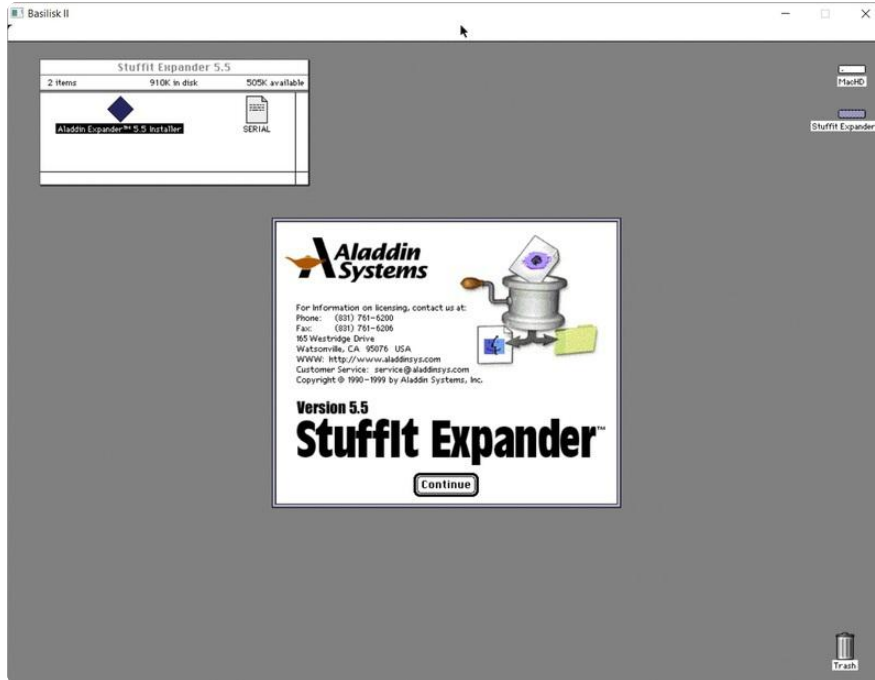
Basilisk II

StuffIt Expander 5.5

2 items 910K in disk 505K available

Aladdin Expander™ 5.5 Installer

SERIAL

MacHD

StuffIt Expander

Aladdin Systems

For information on licensing, contact us at:
Phone: (831) 761-6200
Fax: (831) 761-6206
165 Westridge Drive
Watsonville, CA 95076 USA
WWW: http://www.aladdinsys.com
Customer Service: service@aladdinsys.com
Copyright © 1990–1999 by Aladdin Systems, Inc.

Version 5.5
StuffIt Expander™

Continue

Trash